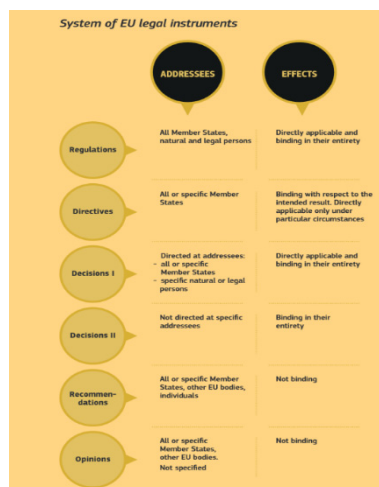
System of EU legal instruments

| | ADDRESSEES | EFFECTS |
|---|---|---|
| Regulations | All Member States, natural and legal persons | Directly applicable and binding in their entirety |
| Directives | All or specific Member States | Binding with respect to the intended result. Directly applicable only under particular circumstances |
| Decisions I | Directed at addressees: - all or specific Member States - specific natural or legal persons | Directly applicable and binding in their entirety |
| Decisions II | Not directed at specific addressees | Binding in their entirety |
| Recommendations | All or specific Member States, other EU bodies, individuals | Not binding |
| Opinions | All or specific Member States, other EU bodies. Not specified | Not binding |